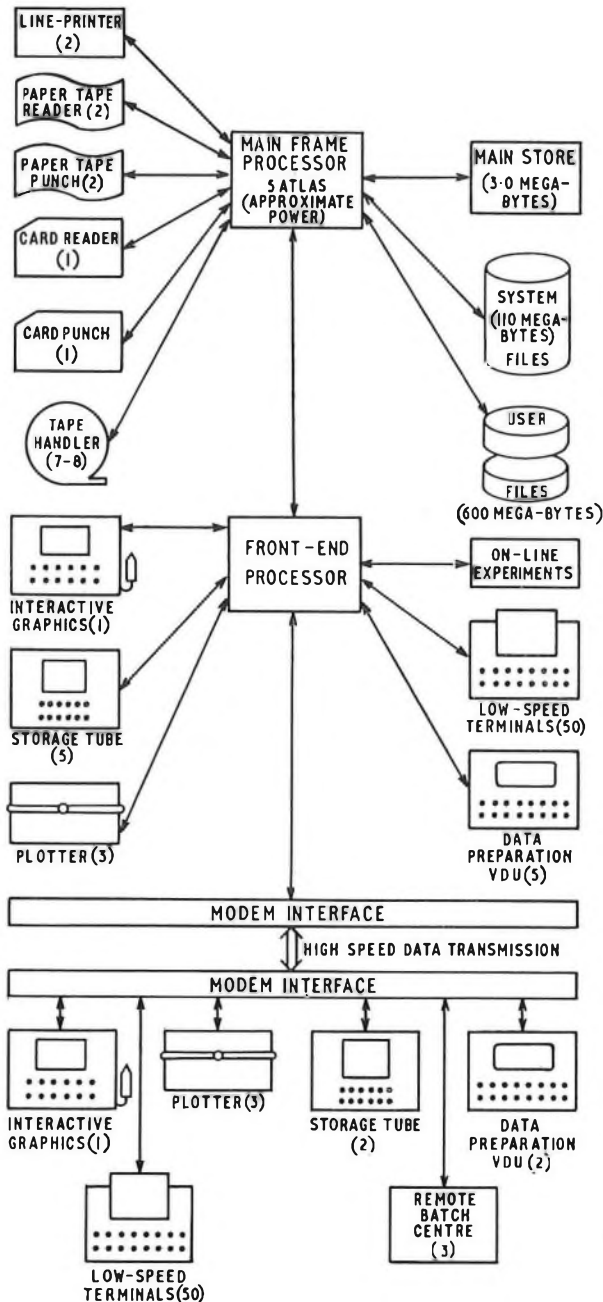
LINE-PRINTER (2)

PAPER TAPE READER (2)

PAPER TAPE PUNCH (2)

CARD READER (1)

CARD PUNCH (1)

TAPE HANDLER (7-8)

MAIN FRAME PROCESSOR 5 ATLAS (APPROXIMATE POWER)

MAIN STORE (3·0 MEGA-BYTES)

SYSTEM (110 MEGA-BYTES) FILES

USER FILES (600 MEGA-BYTES)

INTERACTIVE GRAPHICS (1)

STORAGE TUBE (5)

PLOTTER (3)

FRONT-END PROCESSOR

ON-LINE EXPERIMENTS

LOW-SPEED TERMINALS (50)

DATA PREPARATION VDU (5)

MODEM INTERFACE

HIGH SPEED DATA TRANSMISSION

MODEM INTERFACE

INTERACTIVE GRAPHICS (1)

PLOTTER (3)

STORAGE TUBE (2)

DATA PREPARATION VDU (2)

LOW-SPEED TERMINALS (50)

REMOTE BATCH CENTRE (3)